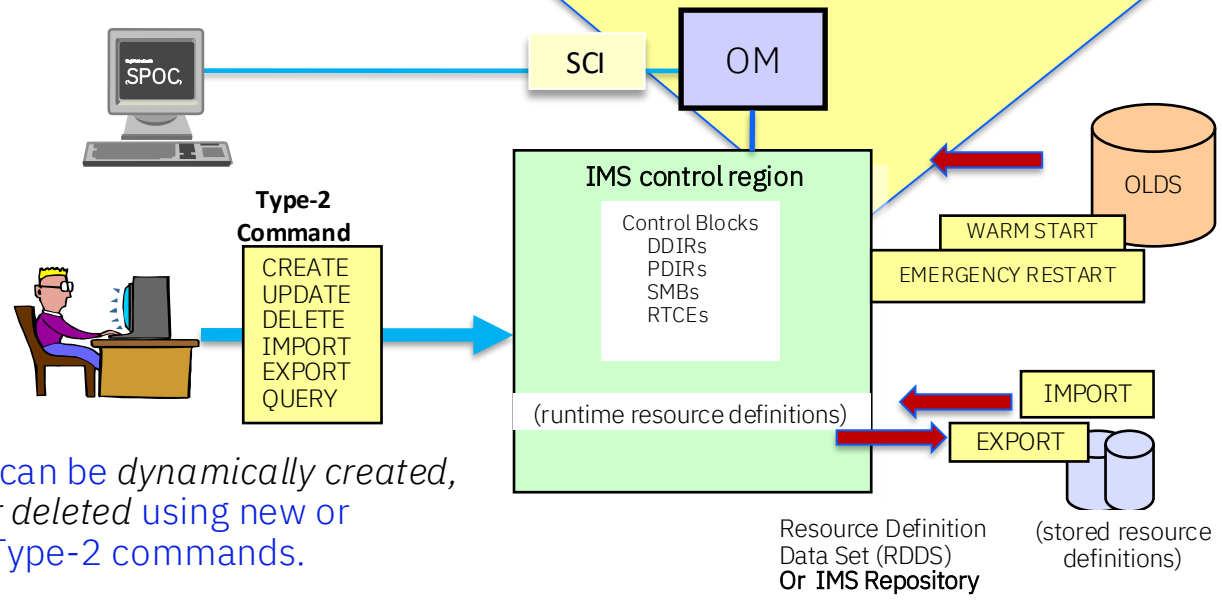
SPOC

SCI

OM

IMS control region

Control Blocks
DDIRs
PDIRs
SMBs
RTCEs

OLDS

WARM START

EMERGENCY RESTART

Type-2 Command

CREATE
UPDATE
DELETE
IMPORT
EXPORT
QUERY

(runtime resource definitions)

IMPORT

EXPORT

can be *dynamically created,* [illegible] *deleted* using new or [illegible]Type-2 commands.

Resource Definition Data Set (RDDS)
Or IMS Repository

(stored resource definitions)